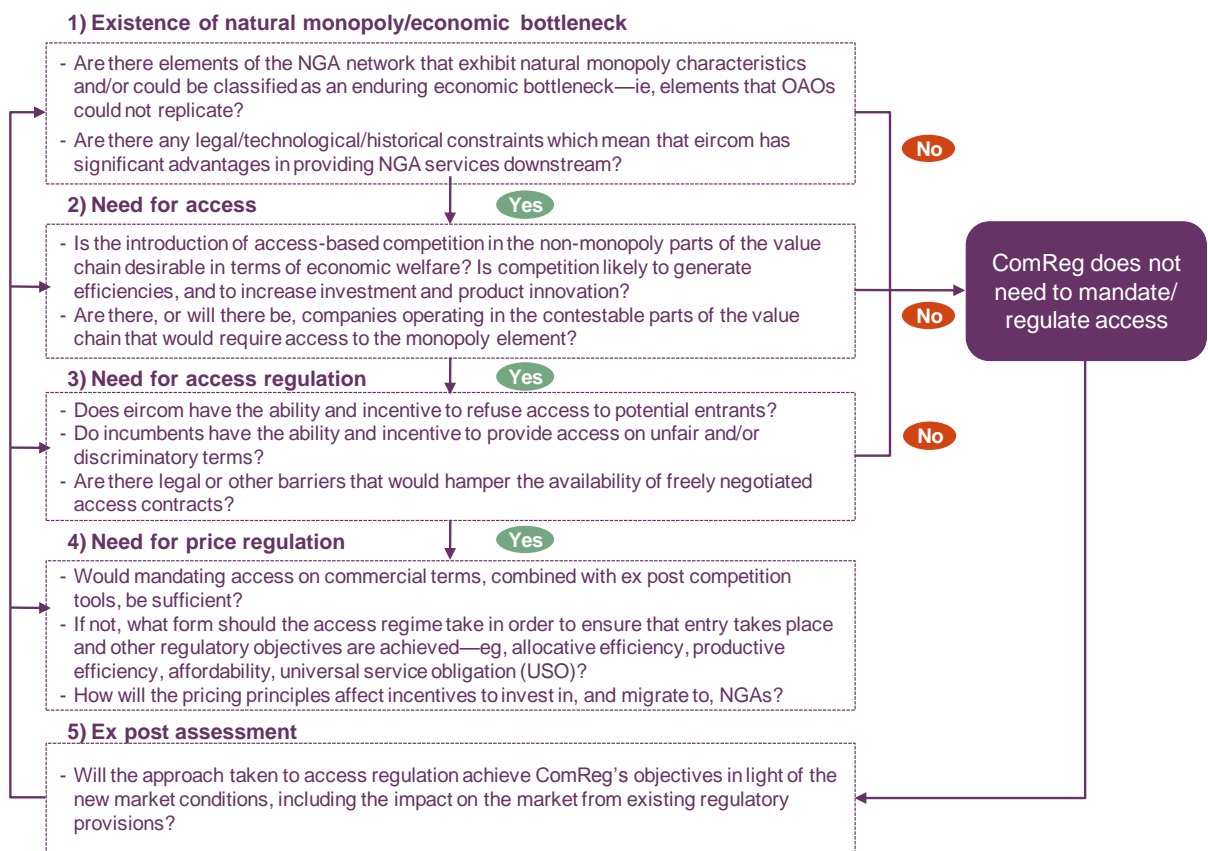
1) Existence of natural monopoly/economic bottleneck

- Are there elements of the NGA network that exhibit natural monopoly characteristics and/or could be classified as an enduring economic bottleneck—ie, elements that OAOs could not replicate?
- Are there any legal/technological/historical constraints which mean that eircom has significant advantages in providing NGA services downstream?

No

2) Need for access

Yes

- Is the introduction of access-based competition in the non-monopoly parts of the value chain desirable in terms of economic welfare? Is competition likely to generate efficiencies, and to increase investment and product innovation?
- Are there, or will there be, companies operating in the contestable parts of the value chain that would require access to the monopoly element?

ComReg does not need to mandate/ regulate access

No

3) Need for access regulation

Yes

- Does eircom have the ability and incentive to refuse access to potential entrants?
- Do incumbents have the ability and incentive to provide access on unfair and/or discriminatory terms?
- Are there legal or other barriers that would hamper the availability of freely negotiated access contracts?

No

4) Need for price regulation

Yes

- Would mandating access on commercial terms, combined with ex post competition tools, be sufficient?
- If not, what form should the access regime take in order to ensure that entry takes place and other regulatory objectives are achieved—eg, allocative efficiency, productive efficiency, affordability, universal service obligation (USO)?
- How will the pricing principles affect incentives to invest in, and migrate to, NGAs?

5) Ex post assessment

- Will the approach taken to access regulation achieve ComReg's objectives in light of the new market conditions, including the impact on the market from existing regulatory provisions?